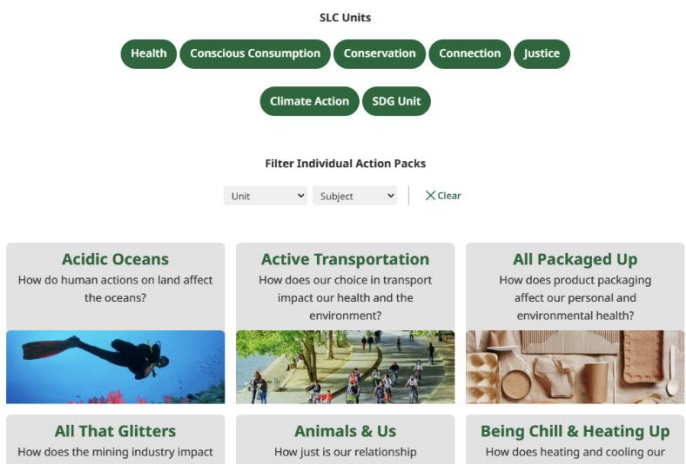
SLC Units

Health Conscious Consumption Conservation Connection Justice

Climate Action SDG Unit

Filter Individual Action Packs

Unit Subject Clear

Acidic Oceans
How do human actions on land affect the oceans?

Active Transportation
How does our choice in transport impact our health and the environment?

All Packaged Up
How does product packaging affect our personal and environmental health?

All That Glitters
How does the mining industry impact

Animals & Us
How just is our relationship

Being Chill & Heating Up
How does heating and cooling our